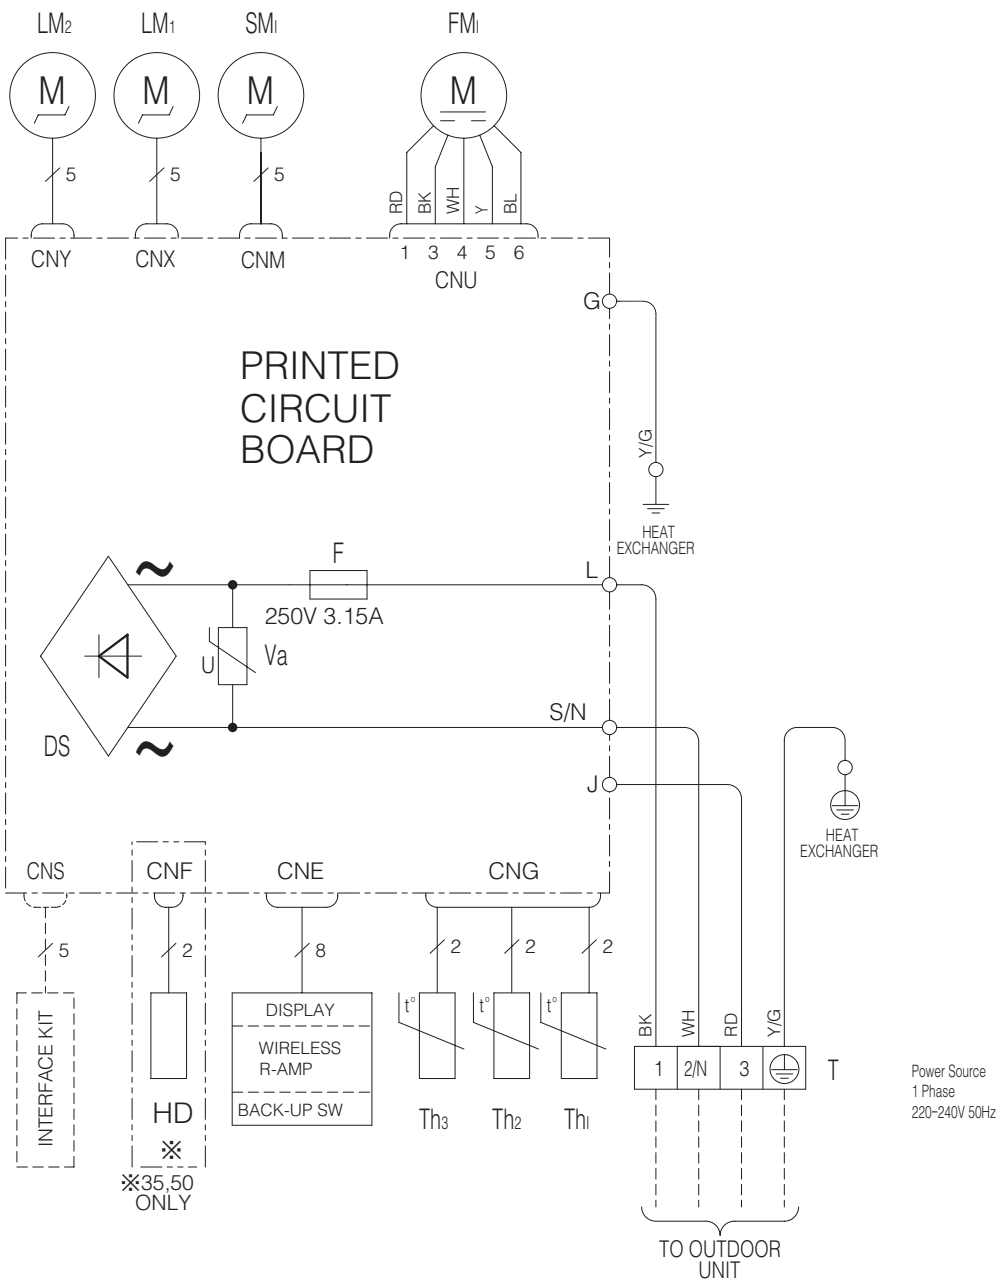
$LM_2$ $LM_1$ $SM_1$ $FM_1$

M M M M

5 5 5

RD BK WH Y BL

CNY CNX CNM 1 3 4 5 6

CNU

G

PRINTED CIRCUIT BOARD

Y/G

HEAT EXCHANGER

F

L

250V 3.15A

U Va

S/N

DS

J

HEAT EXCHANGER

CNS CNF CNE CNG

5 2 8 2 2 2

INTERFACE KIT

DISPLAY

WIRELESS R-AMP

BACK-UP SW

t° t° t°

BK WH RD Y/G

1 2/N 3 T

Power Source
1 Phase
220-240V 50Hz

HD

※

※35,50 ONLY

$Th_3$ $Th_2$ $Th_1$

TO OUTDOOR UNIT